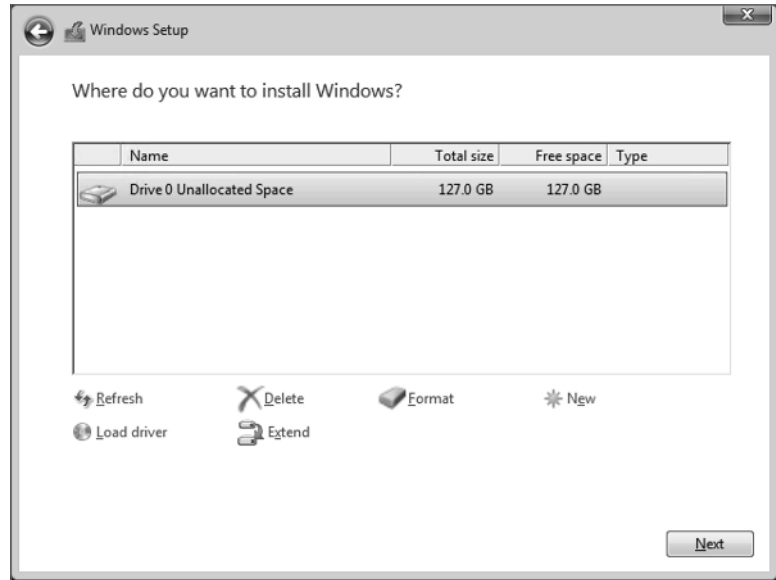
Windows Setup

Where do you want to install Windows?

| | Name | Total size | Free space | Type |
|---|---|---|---|---|
| | Drive 0 Unallocated Space | 127.0 GB | 127.0 GB | |

Refresh
Delete
Format
New
Load driver
Extend

Next